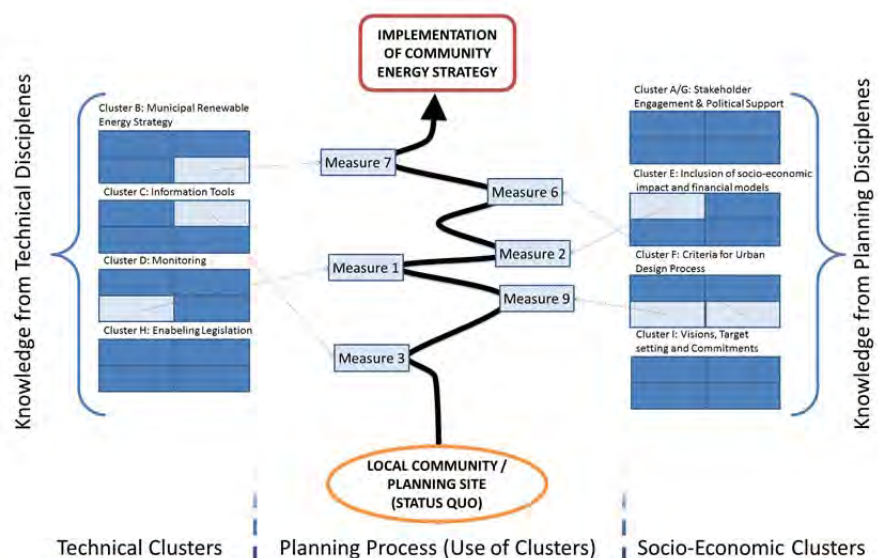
IMPLEMENTATION OF COMMUNITY ENERGY STRATEGY

Knowledge from Technical Disciplenes

Cluster B: Municipal Renewable Energy Strategy

Cluster C: Information Tools

Cluster D: Monitoring

Cluster H: Enabeling Legislation

Measure 7

Measure 6

Measure 2

Measure 1

Measure 9

Measure 3

LOCAL COMMUNITY / PLANNING SITE (STATUS QUO)

Cluster A/G: Stakeholder Engagement & Political Support

Cluster E: Inclusion of socio-economic impact and financial models

Cluster F: Criteria for Urban Design Process

Cluster I: Visions, Target setting and Commitments

Knowledge from Planning Disciplenes

Technical Clusters

Planning Process (Use of Clusters)

Socio-Economic Clusters